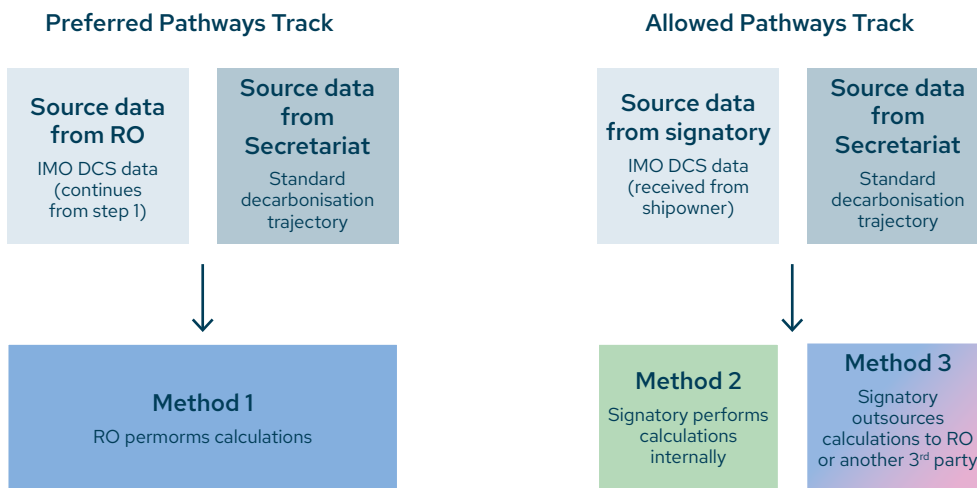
Preferred Pathways Track

Source data from RO

IMO DCS data (continues from step 1)

Source data from Secretariat

Standard decarbonisation trajectory

Method 1

RO permorms calculations

Allowed Pathways Track

Source data from signatory

IMO DCS data (received from shipowner)

Source data from Secretariat

Standard decarbonisation trajectory

Method 2

Signatory performs calculations internally

Method 3

Signatory outsources calculations to RO or another 3$^{rd}$ party